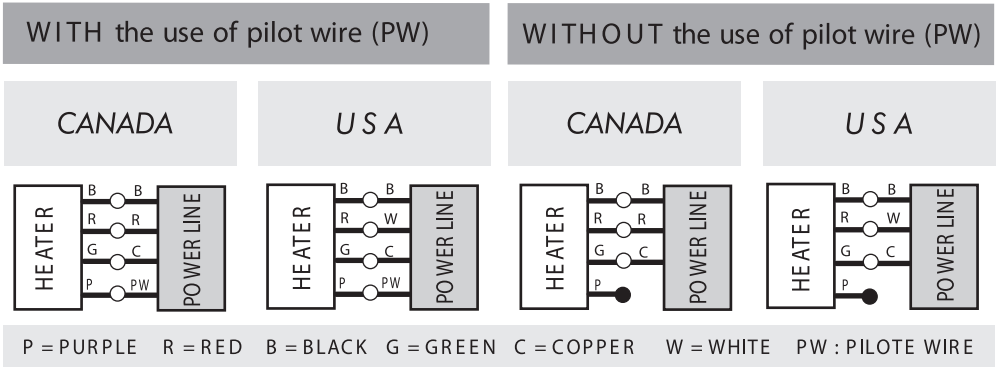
WITH the use of pilot wire (PW)

WITHOUT the use of pilot wire (PW)

CANADA

USA

CANADA

USA

HEATER
B B
R R
G C
P PW
POWER LINE

HEATER
B B
R W
G C
P PW
POWER LINE

HEATER
B B
R R
G C
P
POWER LINE

HEATER
B B
R W
G C
P
POWER LINE

P = PURPLE R = RED B = BLACK G = GREEN C = COPPER W = WHITE PW : PILOTE WIRE